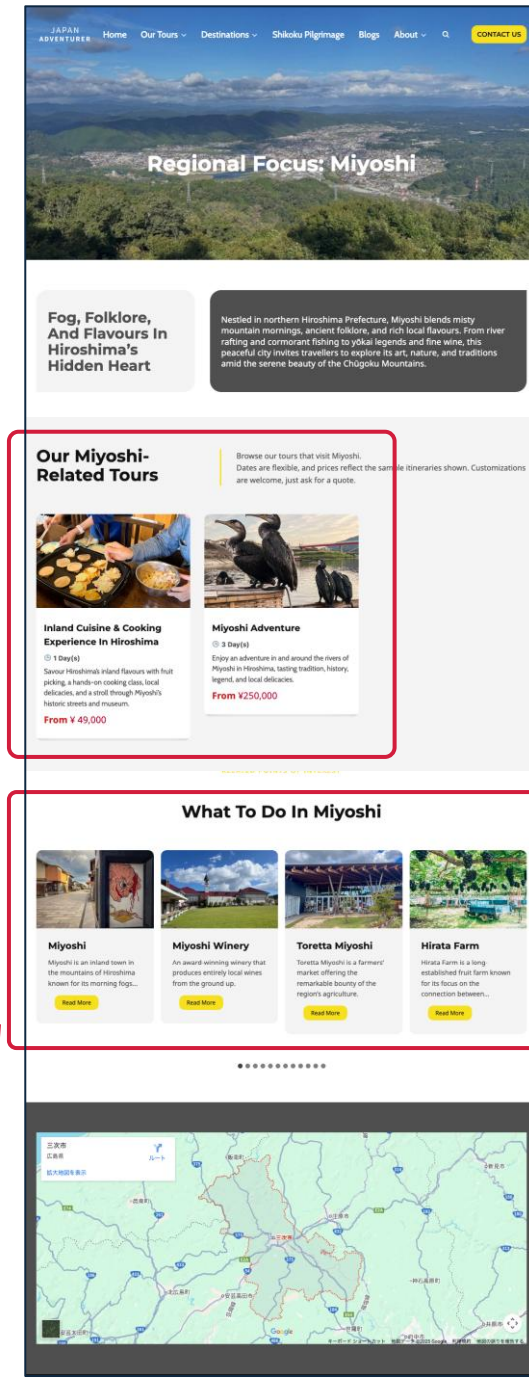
JAPAN ADVENTURER Home Our Tours Destinations Shikoku Pilgrimage Blogs About CONTACT US

Regional Focus: Miyoshi

Fog, Folklore, And Flavours In Hiroshima's Hidden Heart

Nestled in northern Hiroshima Prefecture, Miyoshi blends misty mountain mornings, ancient folklore, and rich local flavours. From river rafting and cormorant fishing to yōkai legends and fine wine, this peaceful city invites travellers to explore its art, nature, and traditions amid the serene beauty of the Chūgoku Mountains.

Our Miyoshi-Related Tours

Browse our tours that visit Miyoshi. Dates are flexible, and prices reflect the sample itineraries shown. Customizations are welcome, just ask for a quote.

Inland Cuisine & Cooking Experience In Hiroshima
1 Day(s)
Savour Hiroshima's inland flavours with fruit picking, a hands-on cooking class, local delicacies, and a stroll through Miyoshi's historic streets and museum.
From ¥ 49,000

Miyoshi Adventure
3 Day(s)
Enjoy an adventure in and around the rivers of Miyoshi in Hiroshima, tasting tradition, history, legend, and local delicacies.
From ¥250,000

What To Do In Miyoshi

Miyoshi
Miyoshi is an inland town in the mountains of Hiroshima known for its morning fogs...
Read More

Miyoshi Winery
An award-winning winery that produces entirely local wines from the ground up.
Read More

Toretta Miyoshi
Toretta Miyoshi is a farmers' market offering the remarkable bounty of the region's agriculture.
Read More

Hirata Farm
Hirata Farm is a long-established fruit farm known for its focus on the connection between...
Read More

三次市
広島県
拡大地図を表示
ルート
三次市
Google
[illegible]